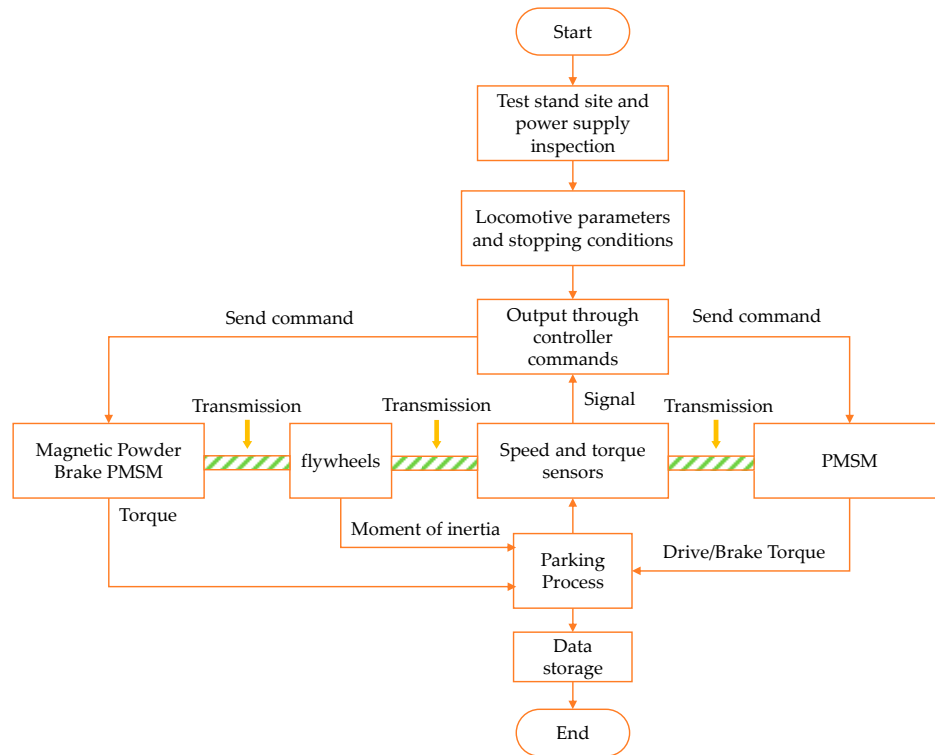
Start

Test stand site and power supply inspection

Locomotive parameters and stopping conditions

Send command

Output through controller commands

Send command

Transmission

Transmission

Signal

Transmission

Magnetic Powder Brake PMSM

flywheels

Speed and torque sensors

PMSM

Torque

Moment of inertia

Drive/Brake Torque

Parking Process

Data storage

End